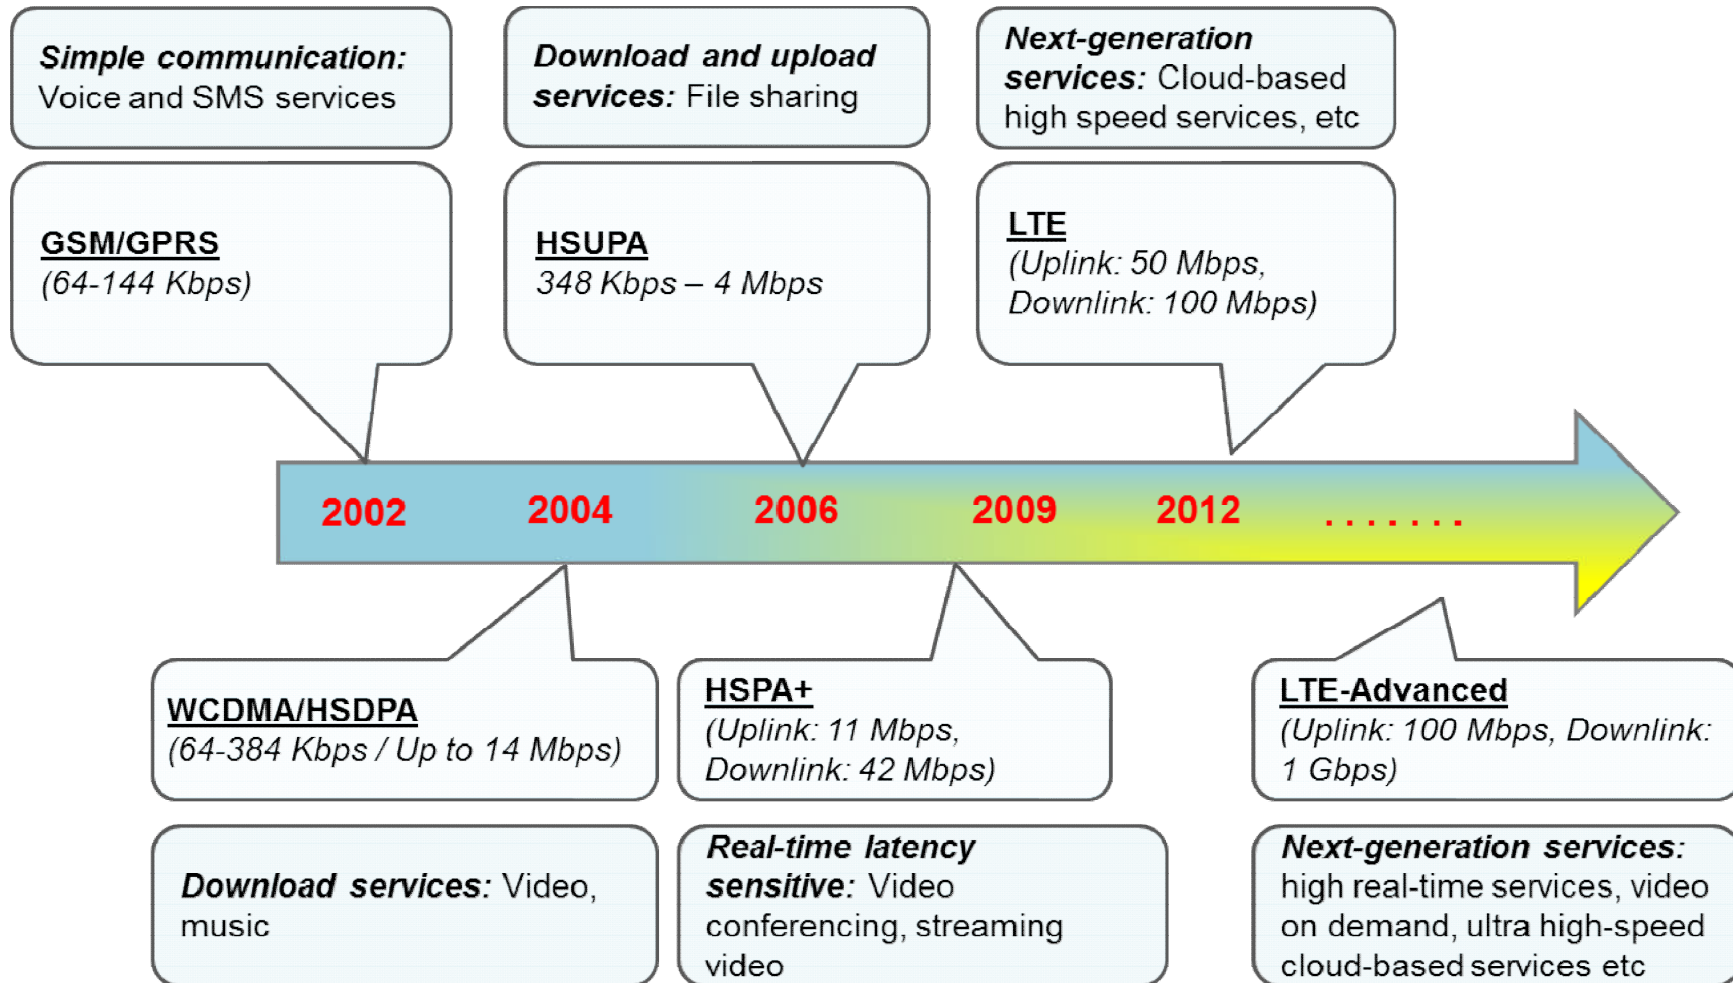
Simple communication: Voice and SMS services

Download and upload services: File sharing

Next-generation services: Cloud-based high speed services, etc

GSM/GPRS
(64-144 Kbps)

HSUPA
348 Kbps – 4 Mbps

LTE
(Uplink: 50 Mbps, Downlink: 100 Mbps)

2002 2004 2006 2009 2012 . . . . . . .

WCDMA/HSDPA
(64-384 Kbps / Up to 14 Mbps)

HSPA+
(Uplink: 11 Mbps, Downlink: 42 Mbps)

LTE-Advanced
(Uplink: 100 Mbps, Downlink: 1 Gbps)

Download services: Video, music

Real-time latency sensitive: Video conferencing, streaming video

Next-generation services: high real-time services, video on demand, ultra high-speed cloud-based services etc